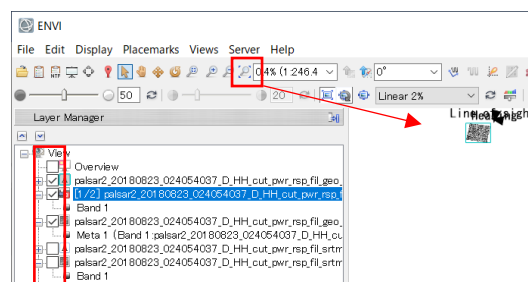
ENVI

File Edit Display Placemarks Views Server Help

0.4% (1:246.4

0°

50

20

Linear 2%

Layer Manager

View

Overview

palsar2_20180823_024054037_D_HH_cut_pwr_rsp_fil_geo_

[1/2] palsar2_20180823_024054037_D_HH_cut_pwr_rsp_fil_

Band 1

palsar2_20180823_024054037_D_HH_cut_pwr_rsp_fil_geo_

Meta 1 (Band 1:palsar2_20180823_024054037_D_HH_cut

palsar2_20180823_024054037_D_HH_cut_pwr_rsp_fil_srtm

palsar2_20180823_024054037_D_HH_cut_pwr_rsp_fil_srtm

Band 1

Linear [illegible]